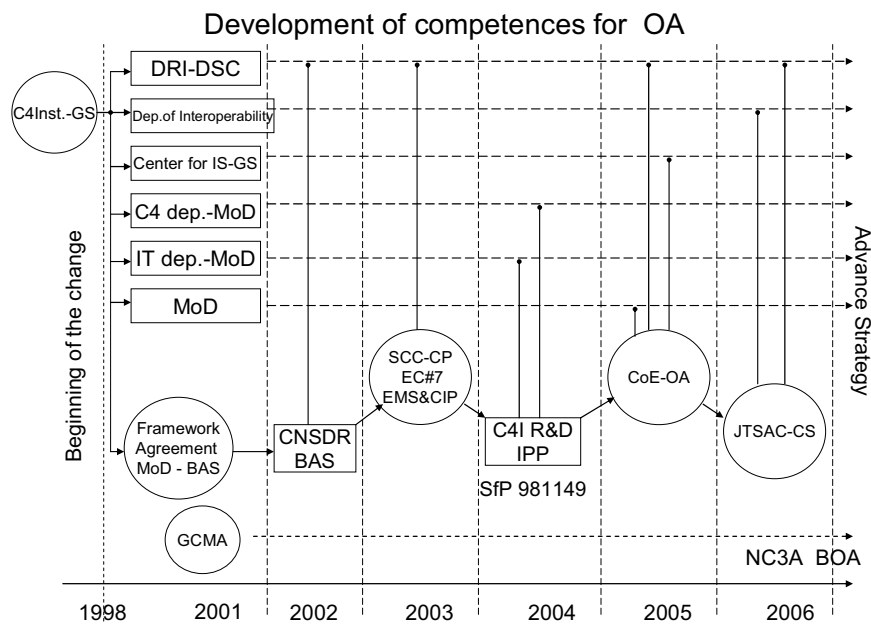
Development of competences for OA

C4Inst.-GS

DRI-DSC

Dep.of Interoperability

Center for IS-GS

C4 dep.-MoD

IT dep.-MoD

MoD

Beginning of the change

Advance Strategy

Framework Agreement MoD - BAS

CNSDR BAS

SCC-CP EC#7 EMS&CIP

C4I R&D IPP

SfP 981149

CoE-OA

JTSAC-CS

GCMA

NC3A BOA

1998 2001 2002 2003 2004 2005 2006